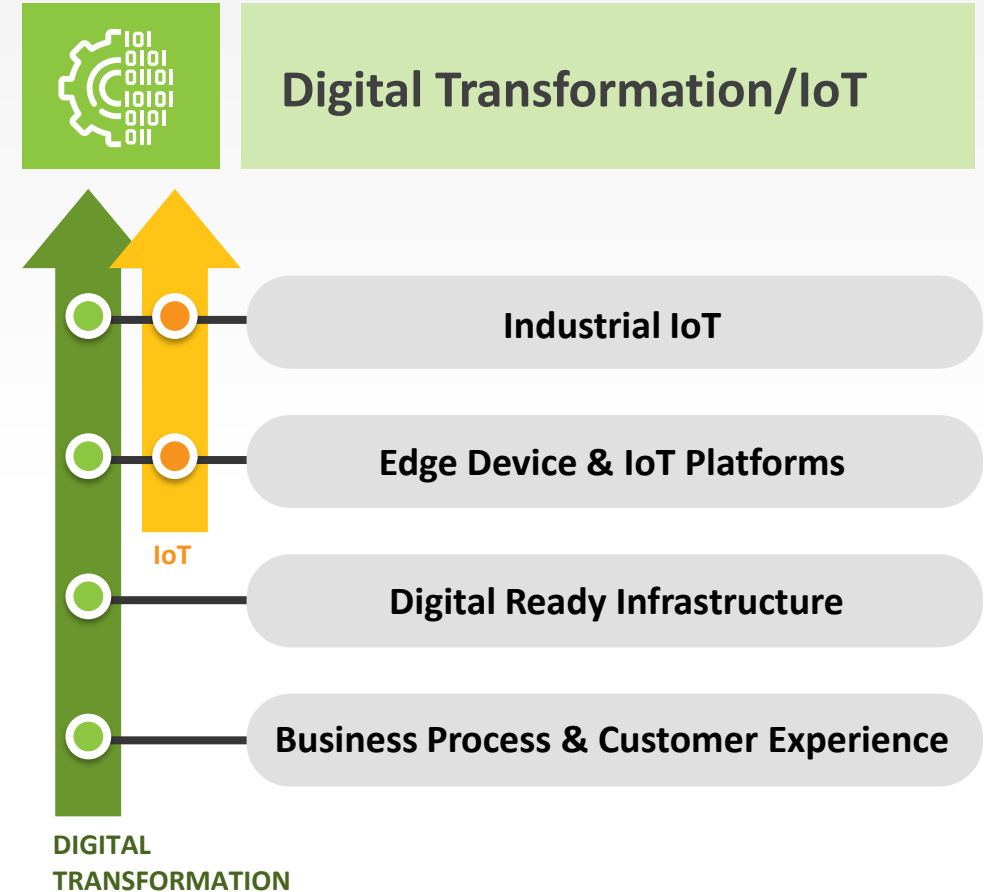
101
0101
01101
10101
0101
011

Digital Transformation/IoT

Industrial IoT

Edge Device & IoT Platforms

IoT

Digital Ready Infrastructure

Business Process & Customer Experience

DIGITAL TRANSFORMATION